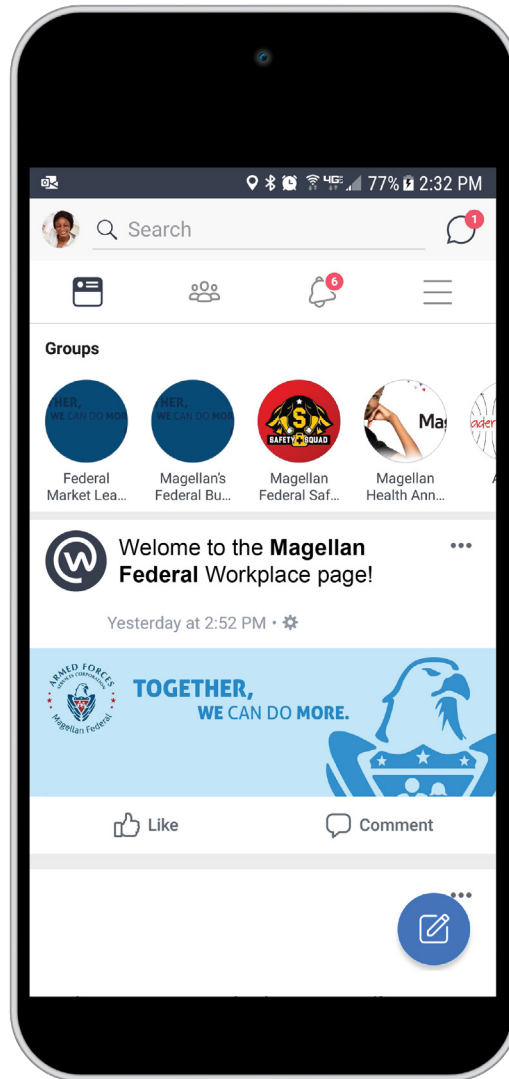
77% 2:32 PM

Search

1

6

Groups

HER, WE CAN DO MOR

Federal Market Lea...

HER, WE CAN DO MORE

Magellan's Federal Bu...

S SAFETY SQUAD

Magellan Federal Saf...

Ma

Magellan Health Ann...

ader

A

Welome to the **Magellan Federal** Workplace page!

•••

Yesterday at 2:52 PM •

ARMED FORCES SERVICES CORPORATION Magellan Federal

TOGETHER, WE CAN DO MORE.

Like

Comment

•••